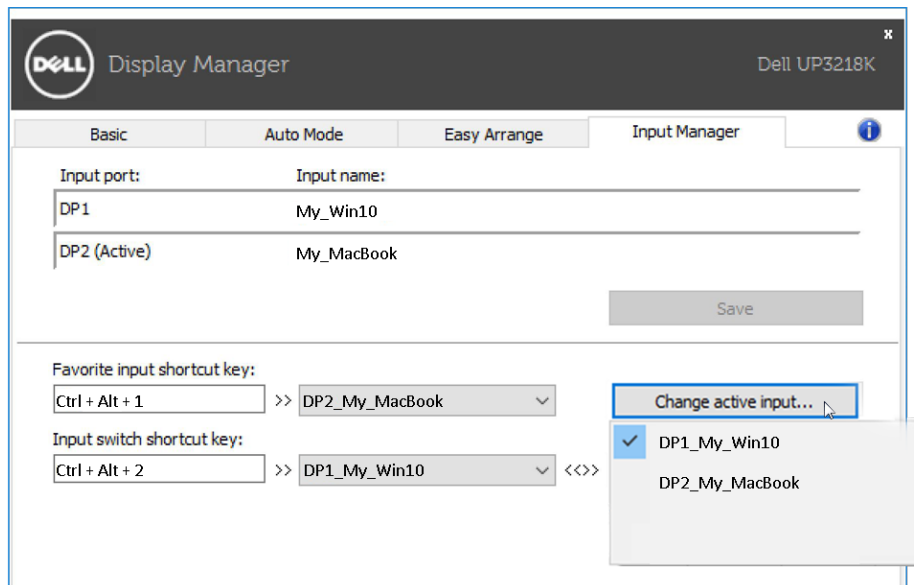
DELL Display Manager

Dell UP3218K

x

Basic | Auto Mode | Easy Arrange | Input Manager

i

Input port:

Input name:

DP1

My_Win10

DP2 (Active)

My_MacBook

Save

Favorite input shortcut key:

Ctrl + Alt + 1

>> DP2_My_MacBook

Change active input...

Input switch shortcut key:

Ctrl + Alt + 2

>> DP1_My_Win10

<<>>

DP1_My_Win10

DP2_My_MacBook